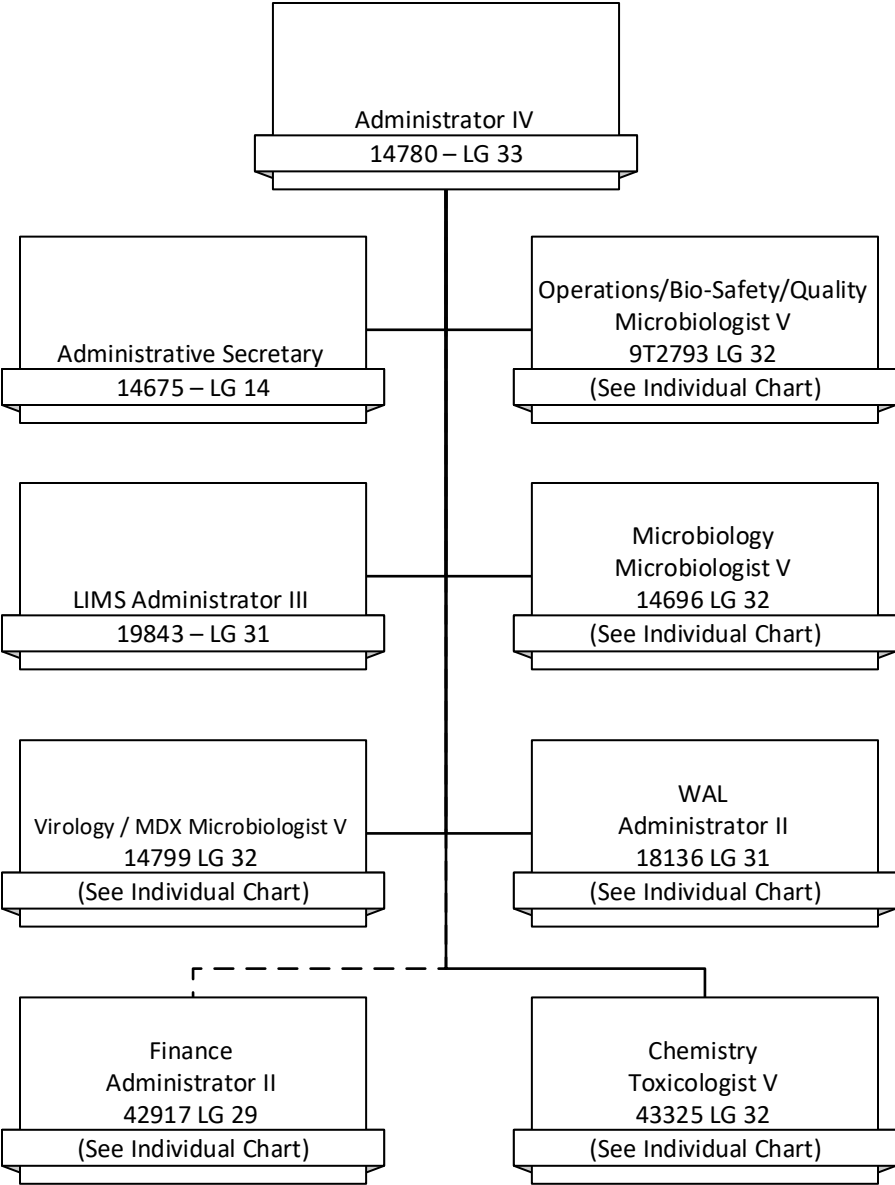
Administrator IV
14780 – LG 33

Administrative Secretary
14675 – LG 14

Operations/Bio-Safety/Quality
Microbiologist V
9T2793 LG 32
(See Individual Chart)

LIMS Administrator III
19843 – LG 31

Microbiology
Microbiologist V
14696 LG 32
(See Individual Chart)

Virology / MDX Microbiologist V
14799 LG 32
(See Individual Chart)

WAL
Administrator II
18136 LG 31
(See Individual Chart)

Finance
Administrator II
42917 LG 29
(See Individual Chart)

Chemistry
Toxicologist V
43325 LG 32
(See Individual Chart)